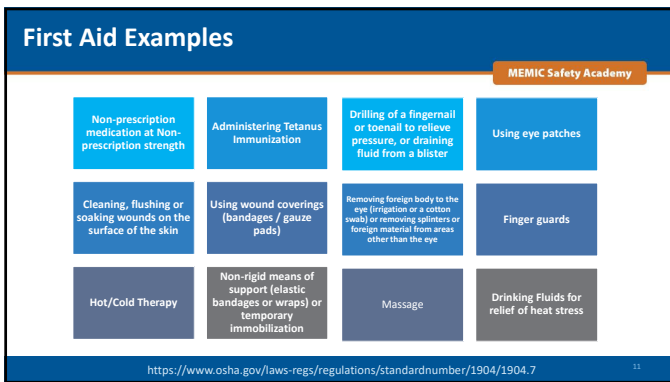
First Aid Examples

MEMIC Safety Academy

Non-prescription medication at Non-prescription strength

Administering Tetanus Immunization

Drilling of a fingernail or toenail to relieve pressure, or draining fluid from a blister

Using eye patches

Cleaning, flushing or soaking wounds on the surface of the skin

Using wound coverings (bandages / gauze pads)

Removing foreign body to the eye (irrigation or a cotton swab) or removing splinters or foreign material from areas other than the eye

Finger guards

Hot/Cold Therapy

Non-rigid means of support (elastic bandages or wraps) or temporary immobilization

Massage

Drinking Fluids for relief of heat stress

https://www.osha.gov/laws-regs/regulations/standardnumber/1904/1904.7

11